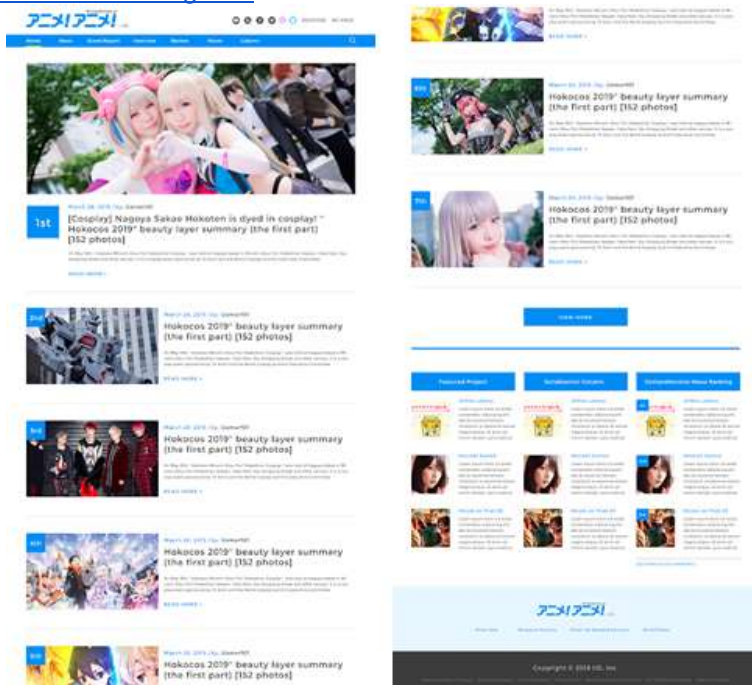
アニメ!アニメ!

Home News Event Report Interview Review Music Column

1st

[Cosplay] Nagoya Sakae Hokoten is dyed in cosplay! " Hokocos 2019" beauty layer summary [the first part] [152 photos]

READ MORE >

2nd

Hokocos 2019" beauty layer summary [the first part] [152 photos]

READ MORE >

3rd

Hokocos 2019" beauty layer summary [the first part] [152 photos]

READ MORE >

4th

Hokocos 2019" beauty layer summary [the first part] [152 photos]

READ MORE >

5th

Hokocos 2019" beauty layer summary [the first part] [152 photos]

READ MORE >

6th

Hokocos 2019" beauty layer summary [the first part] [152 photos]

READ MORE >

7th

Hokocos 2019" beauty layer summary [the first part] [152 photos]

READ MORE >

VIEW MORE

Featured Project

Serialization Column

Comprehensive News Ranking

アニメ!アニメ!

Copyright © 2019 IID, Inc.